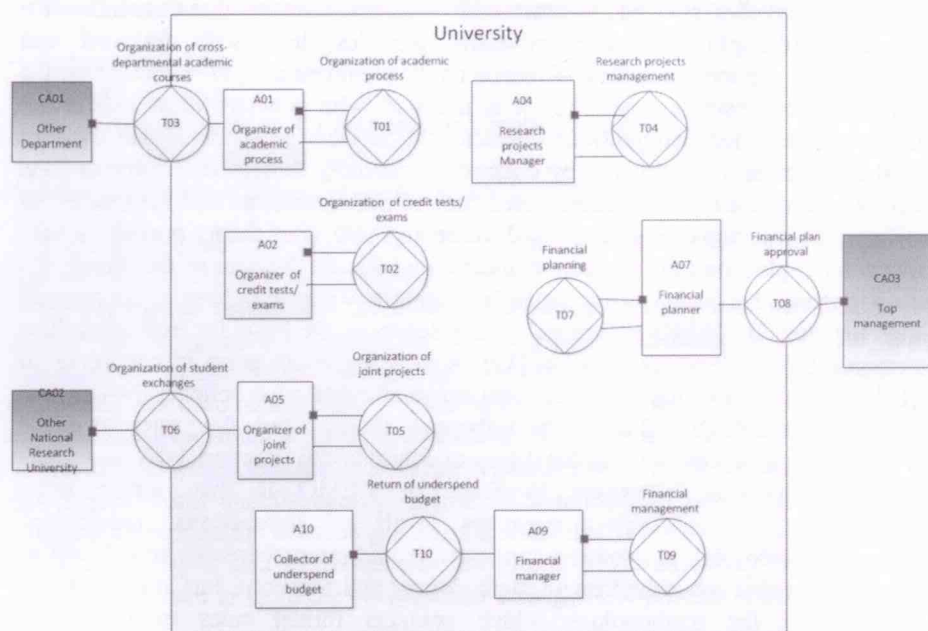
University

Organization of cross-departmental academic courses

CA01
Other Department

T03

A01
Organizer of academic process

Organization of academic process

T01

A04
Research projects Manager

Research projects management

T04

Organization of credit tests/ exams

A02
Organizer of credit tests/ exams

T02

Financial planning

T07

A07
Financial planner

Financial plan approval

T08

CA03
Top management

Organization of student exchanges

CA02
Other National Research University

T06

A05
Organizer of joint projects

Organization of joint projects

T05

Return of underspend budget

A10
Collector of underspend budget

T10

A09
Financial manager

Financial management

T09